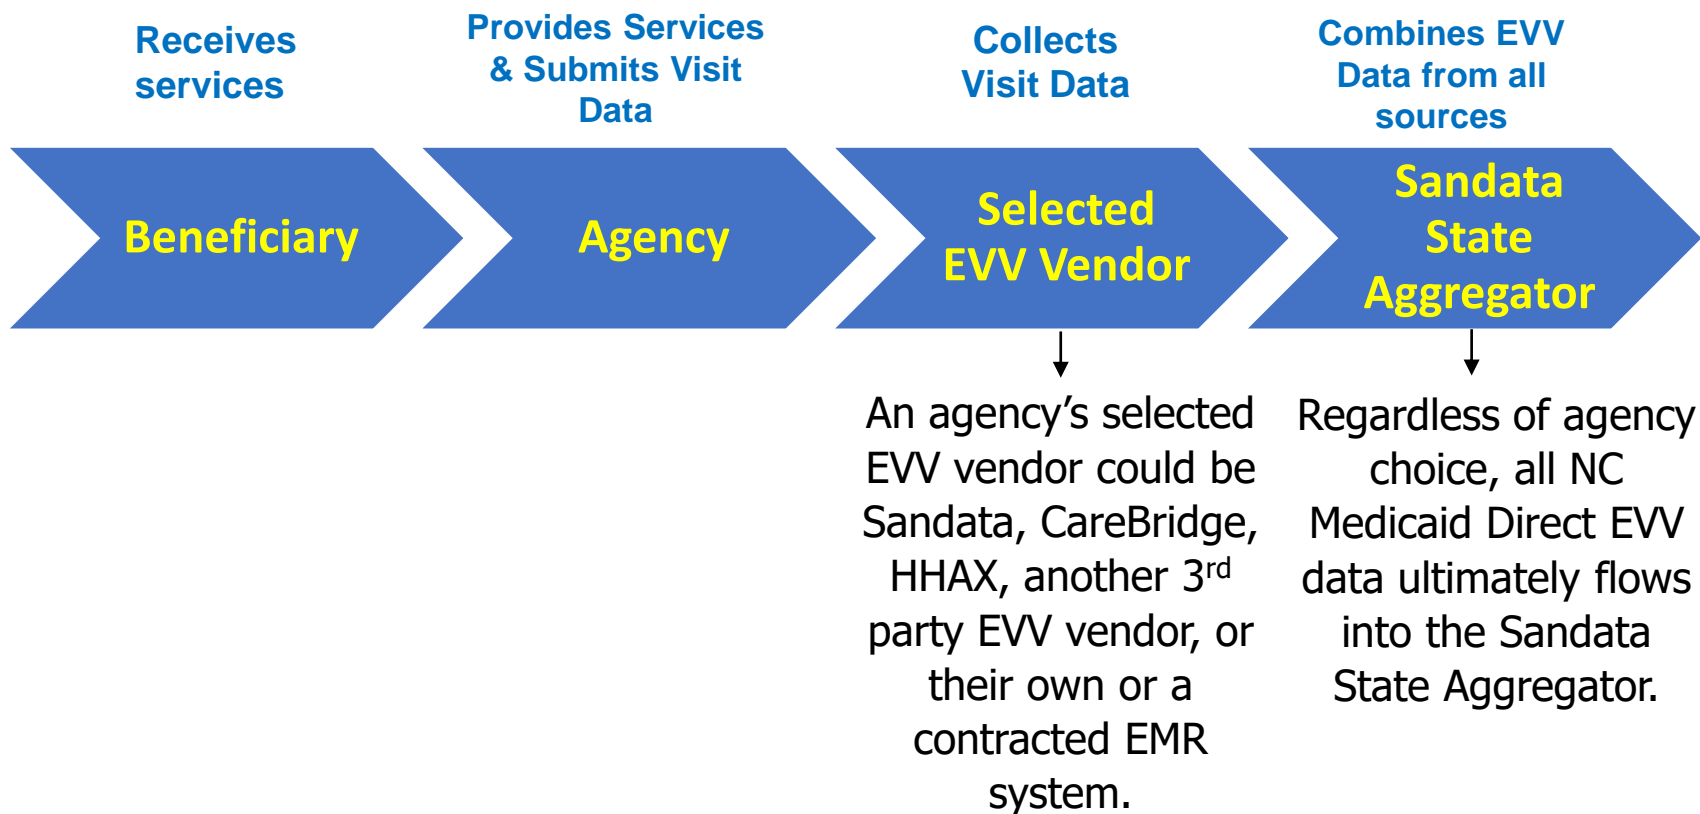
Receives services

Beneficiary

Provides Services & Submits Visit Data

Agency

Collects Visit Data

Selected EVV Vendor

An agency’s selected EVV vendor could be Sandata, CareBridge, HHAX, another 3$^{rd}$ party EVV vendor, or their own or a contracted EMR system.

Combines EVV Data from all sources

Sandata State Aggregator

Regardless of agency choice, all NC Medicaid Direct EVV data ultimately flows into the Sandata State Aggregator.